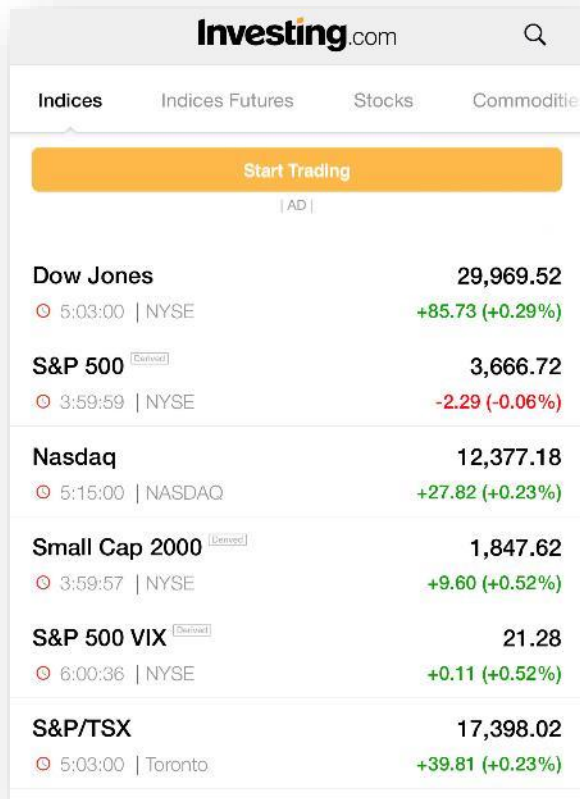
Investing.com

Indices | Indices Futures | Stocks | Commoditie

Start Trading

| AD |

Dow Jones 29,969.52
5:03:00 | NYSE +85.73 (+0.29%)

S&P 500 Derived 3,666.72
3:59:59 | NYSE -2.29 (-0.06%)

Nasdaq 12,377.18
5:15:00 | NASDAQ +27.82 (+0.23%)

Small Cap 2000 Derived 1,847.62
3:59:57 | NYSE +9.60 (+0.52%)

S&P 500 VIX Derived 21.28
6:00:36 | NYSE +0.11 (+0.52%)

S&P/TSX 17,398.02
5:03:00 | Toronto +39.81 (+0.23%)